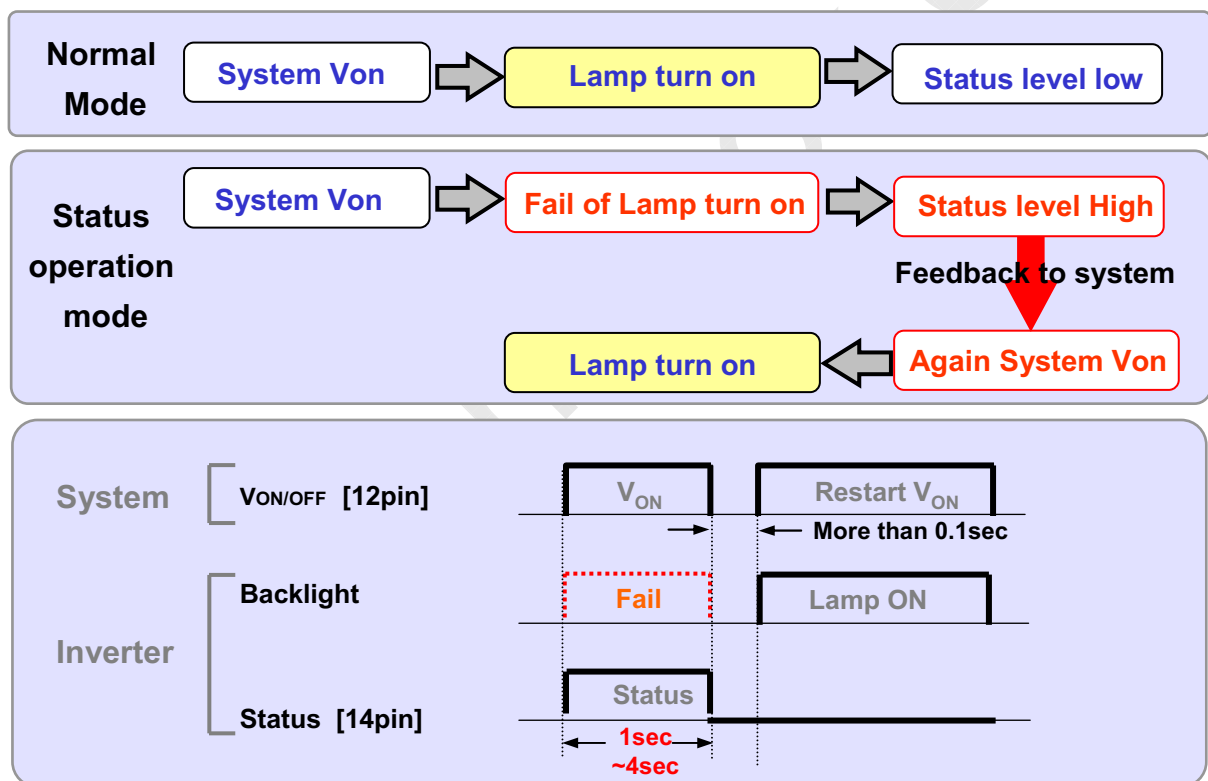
Normal Mode

System Von

Lamp turn on

Status level low

Status operation mode

System Von

Fail of Lamp turn on

Status level High

Feedback to system

Again System Von

Lamp turn on

System

VON/OFF [12pin]

$V_{ON}$

Restart $V_{ON}$

More than 0.1sec

Inverter

Backlight

Fail

Lamp ON

Status [14pin]

Status

1sec ~4sec